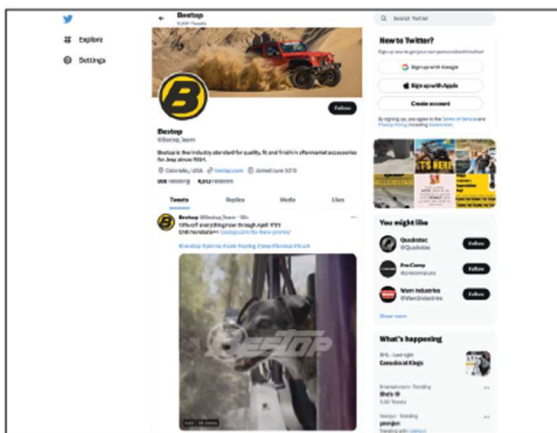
Explore

Settings

Bestop

Follow

Bestop

@Bestop_Team

Bestop is the industry standard for quality, fit and finish in aftermarket accessories for Jeep since 1954.

Colorado, USA bestop.com Joined June 2013

Tweets

Replies

Media

Likes

Bestop @Bestop_Team

10% off everything now through April

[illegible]

BESTOP

Search Twitter

New to Twitter?

Sign up with Google

Sign up with Apple

Create account

You might like

Quadratec

@Quadratec

Follow

ProComp

Follow

Warn Industries

@WarnIndustries

Follow

Show more

What's happening

Canadiens at Kings

Bluey

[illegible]